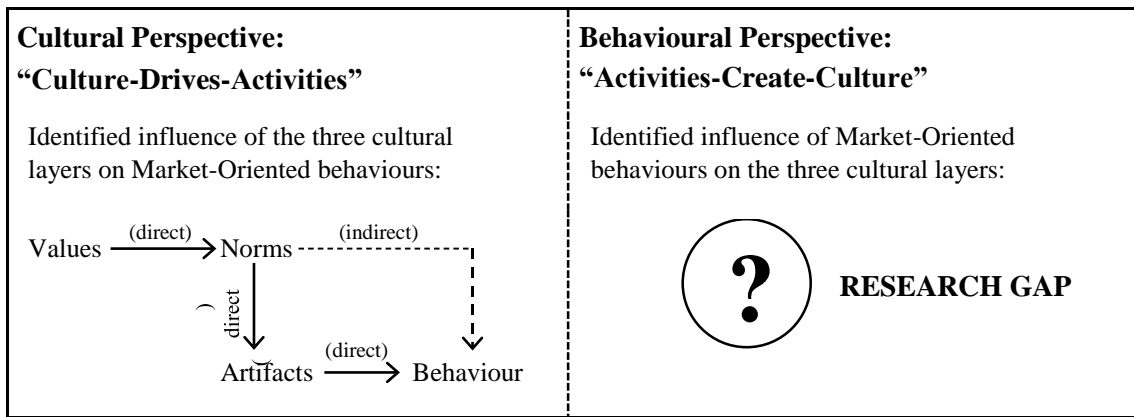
Cultural Perspective:
"Culture-Drives-Activities"

Identified influence of the three cultural layers on Market-Oriented behaviours:

Values (direct) Norms (indirect)
(direct)
Artifacts (direct) Behaviour

Behavioural Perspective:
"Activities-Create-Culture"

Identified influence of Market-Oriented behaviours on the three cultural layers:

?

RESEARCH GAP